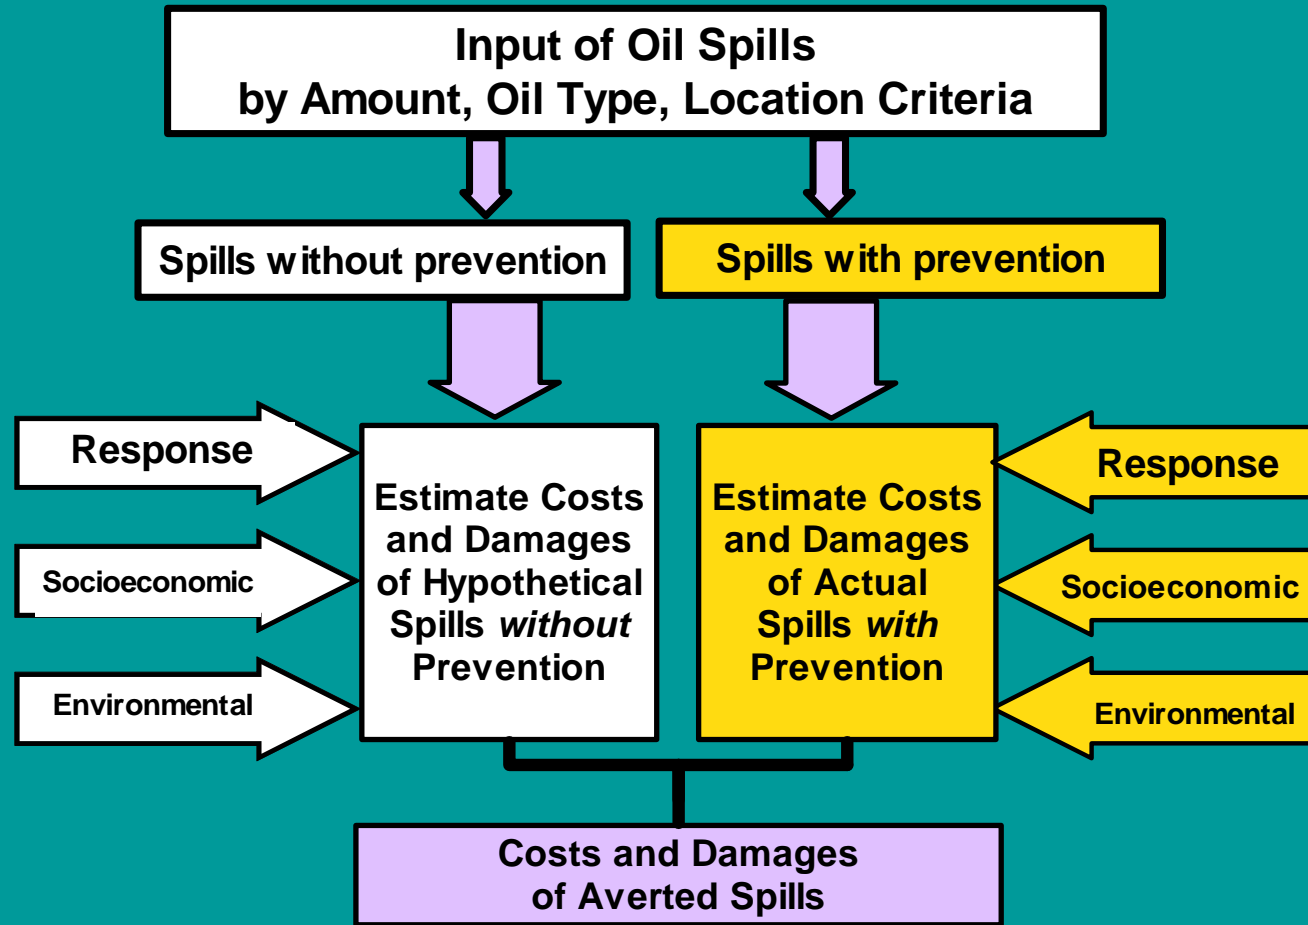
Input of Oil Spills
by Amount, Oil Type, Location Criteria

Spills without prevention

Spills with prevention

Response

Socioeconomic

Environmental

Estimate Costs and Damages of Hypothetical Spills *without* Prevention

Estimate Costs and Damages of Actual Spills *with* Prevention

Response

Socioeconomic

Environmental

Costs and Damages of Averted Spills